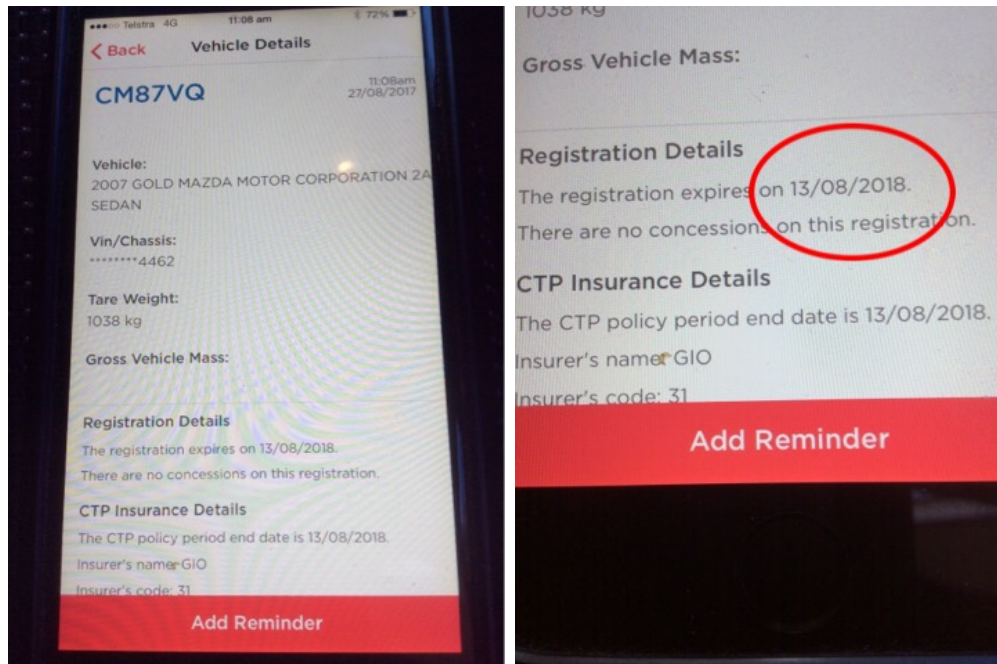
Telstra 4G 11:08 am 72%

Back Vehicle Details

CM87VQ

11:08am 27/08/2017

Vehicle:
2007 GOLD MAZDA MOTOR CORPORATION 2A SEDAN

Vin/Chassis:
********4462

Tare Weight:
1038 kg

Gross Vehicle Mass:

Registration Details
The registration expires on 13/08/2018.
There are no concessions on this registration.

CTP Insurance Details
The CTP policy period end date is 13/08/2018.
Insurer's name GIO
Insurer's code: 31

Add Reminder

1038 kg

Gross Vehicle Mass:

Registration Details
The registration expires on 13/08/2018.
There are no concessions on this registration.

CTP Insurance Details
The CTP policy period end date is 13/08/2018.
Insurer's name GIO
Insurer's code: 31

Add Reminder